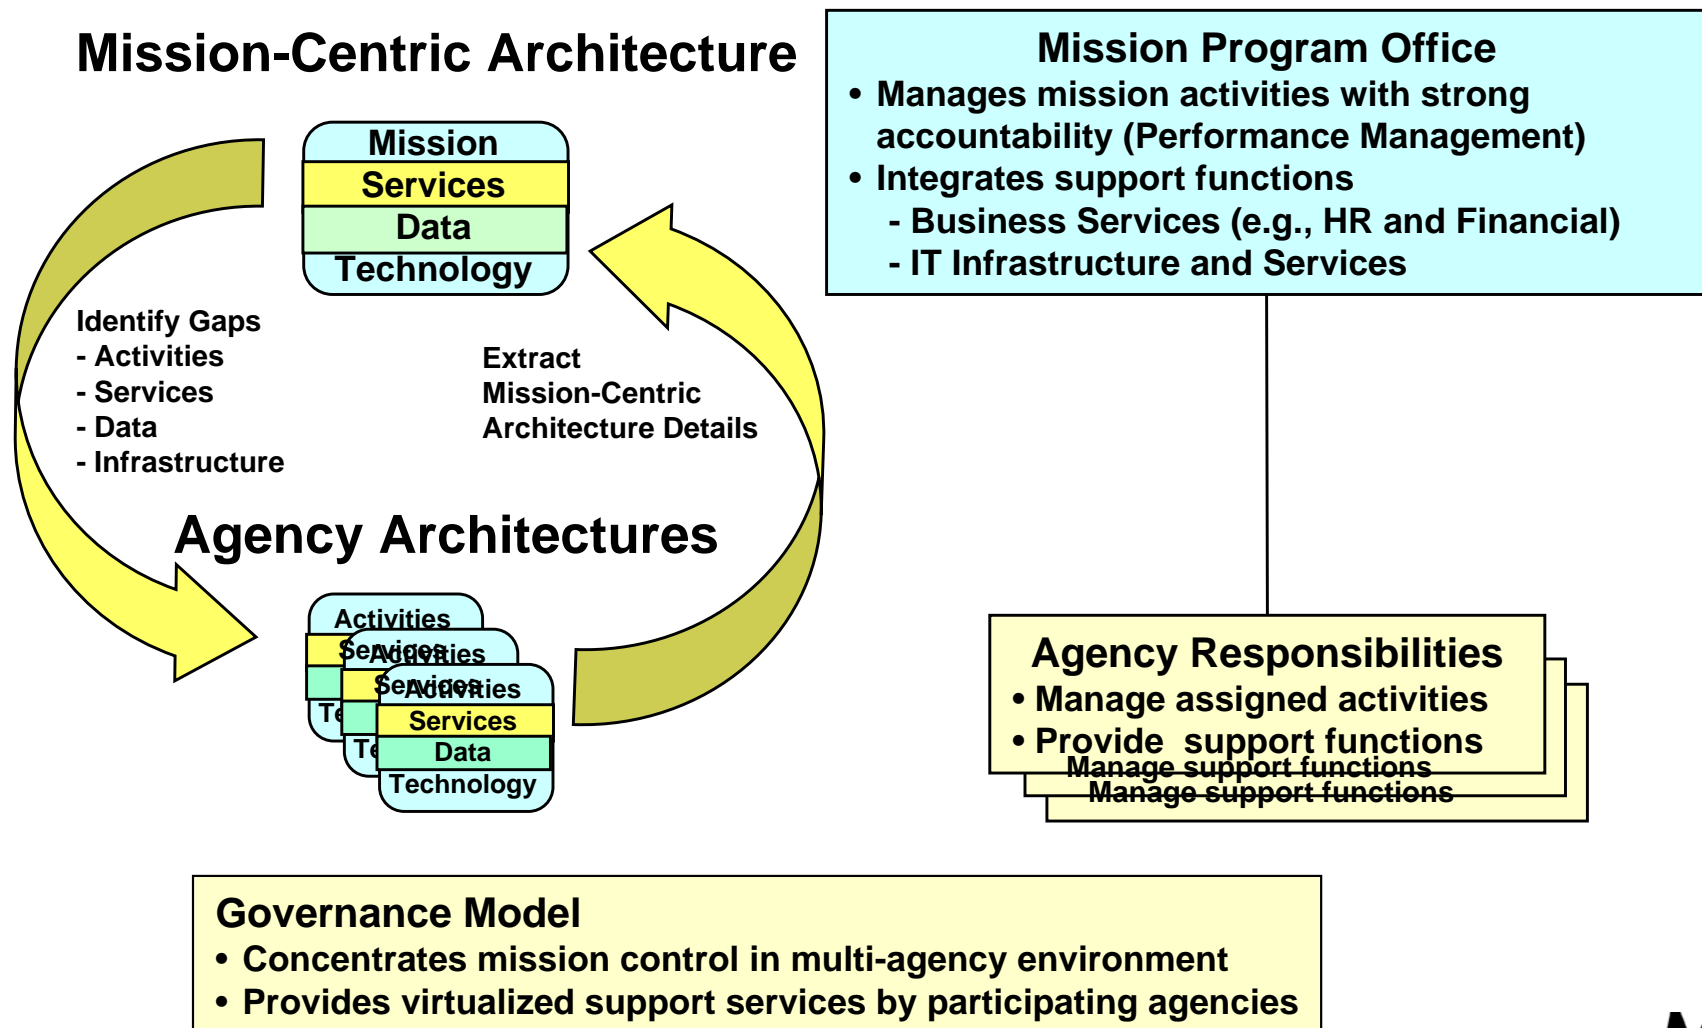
Mission-Centric Architecture

Mission
Services
Data
Technology

Identify Gaps
- Activities
- Services
- Data
- Infrastructure

Extract
Mission-Centric
Architecture Details

Agency Architectures

Activities
Services
Te
Activities
Services
Te
Activities
Services
Data
Technology

Mission Program Office
• Manages mission activities with strong accountability (Performance Management)
• Integrates support functions
- Business Services (e.g., HR and Financial)
- IT Infrastructure and Services

Agency Responsibilities
• Manage assigned activities
• Provide support functions
Manage support functions
Manage support functions

Governance Model
• Concentrates mission control in multi-agency environment
• Provides virtualized support services by participating agencies